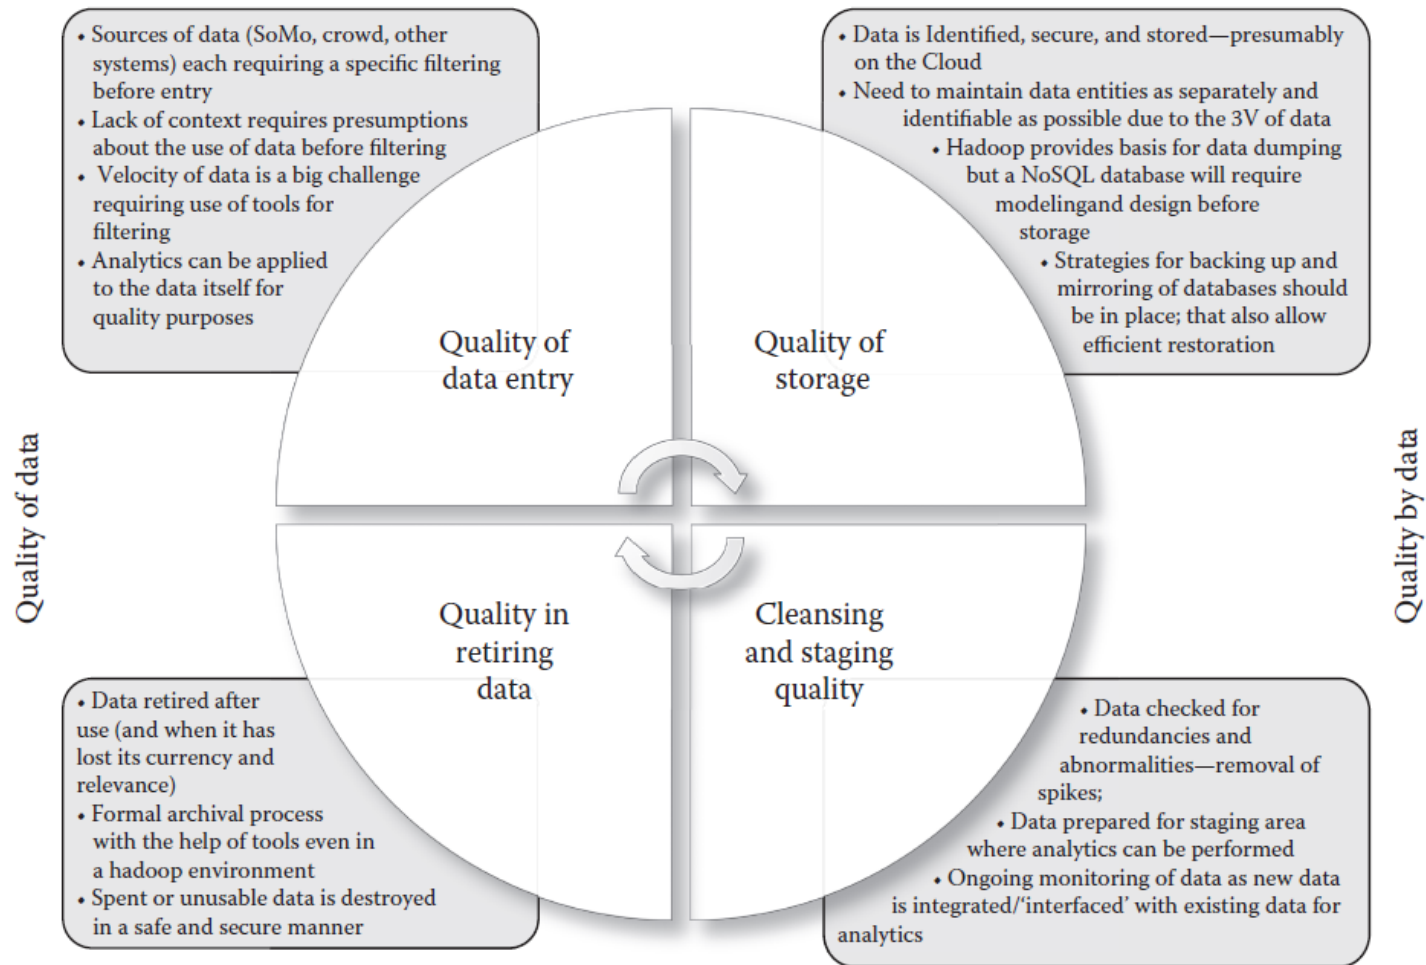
• Sources of data (SoMo, crowd, other systems) each requiring a specific filtering before entry
• Lack of context requires presumptions about the use of data before filtering
• Velocity of data is a big challenge requiring use of tools for filtering
• Analytics can be applied to the data itself for quality purposes

• Data is Identified, secure, and stored—presumably on the Cloud
• Need to maintain data entities as separately and identifiable as possible due to the 3V of data
• Hadoop provides basis for data dumping but a NoSQL database will require modelingand design before storage
• Strategies for backing up and mirroring of databases should be in place; that also allow efficient restoration

Quality of data entry

Quality of storage

Quality of data

Quality by data

Quality in retiring data

Cleansing and staging quality

• Data retired after use (and when it has lost its currency and relevance)
• Formal archival process with the help of tools even in a hadoop environment
• Spent or unusable data is destroyed in a safe and secure manner

• Data checked for redundancies and abnormalities—removal of spikes;
• Data prepared for staging area where analytics can be performed
• Ongoing monitoring of data as new data is integrated/'interfaced' with existing data for analytics